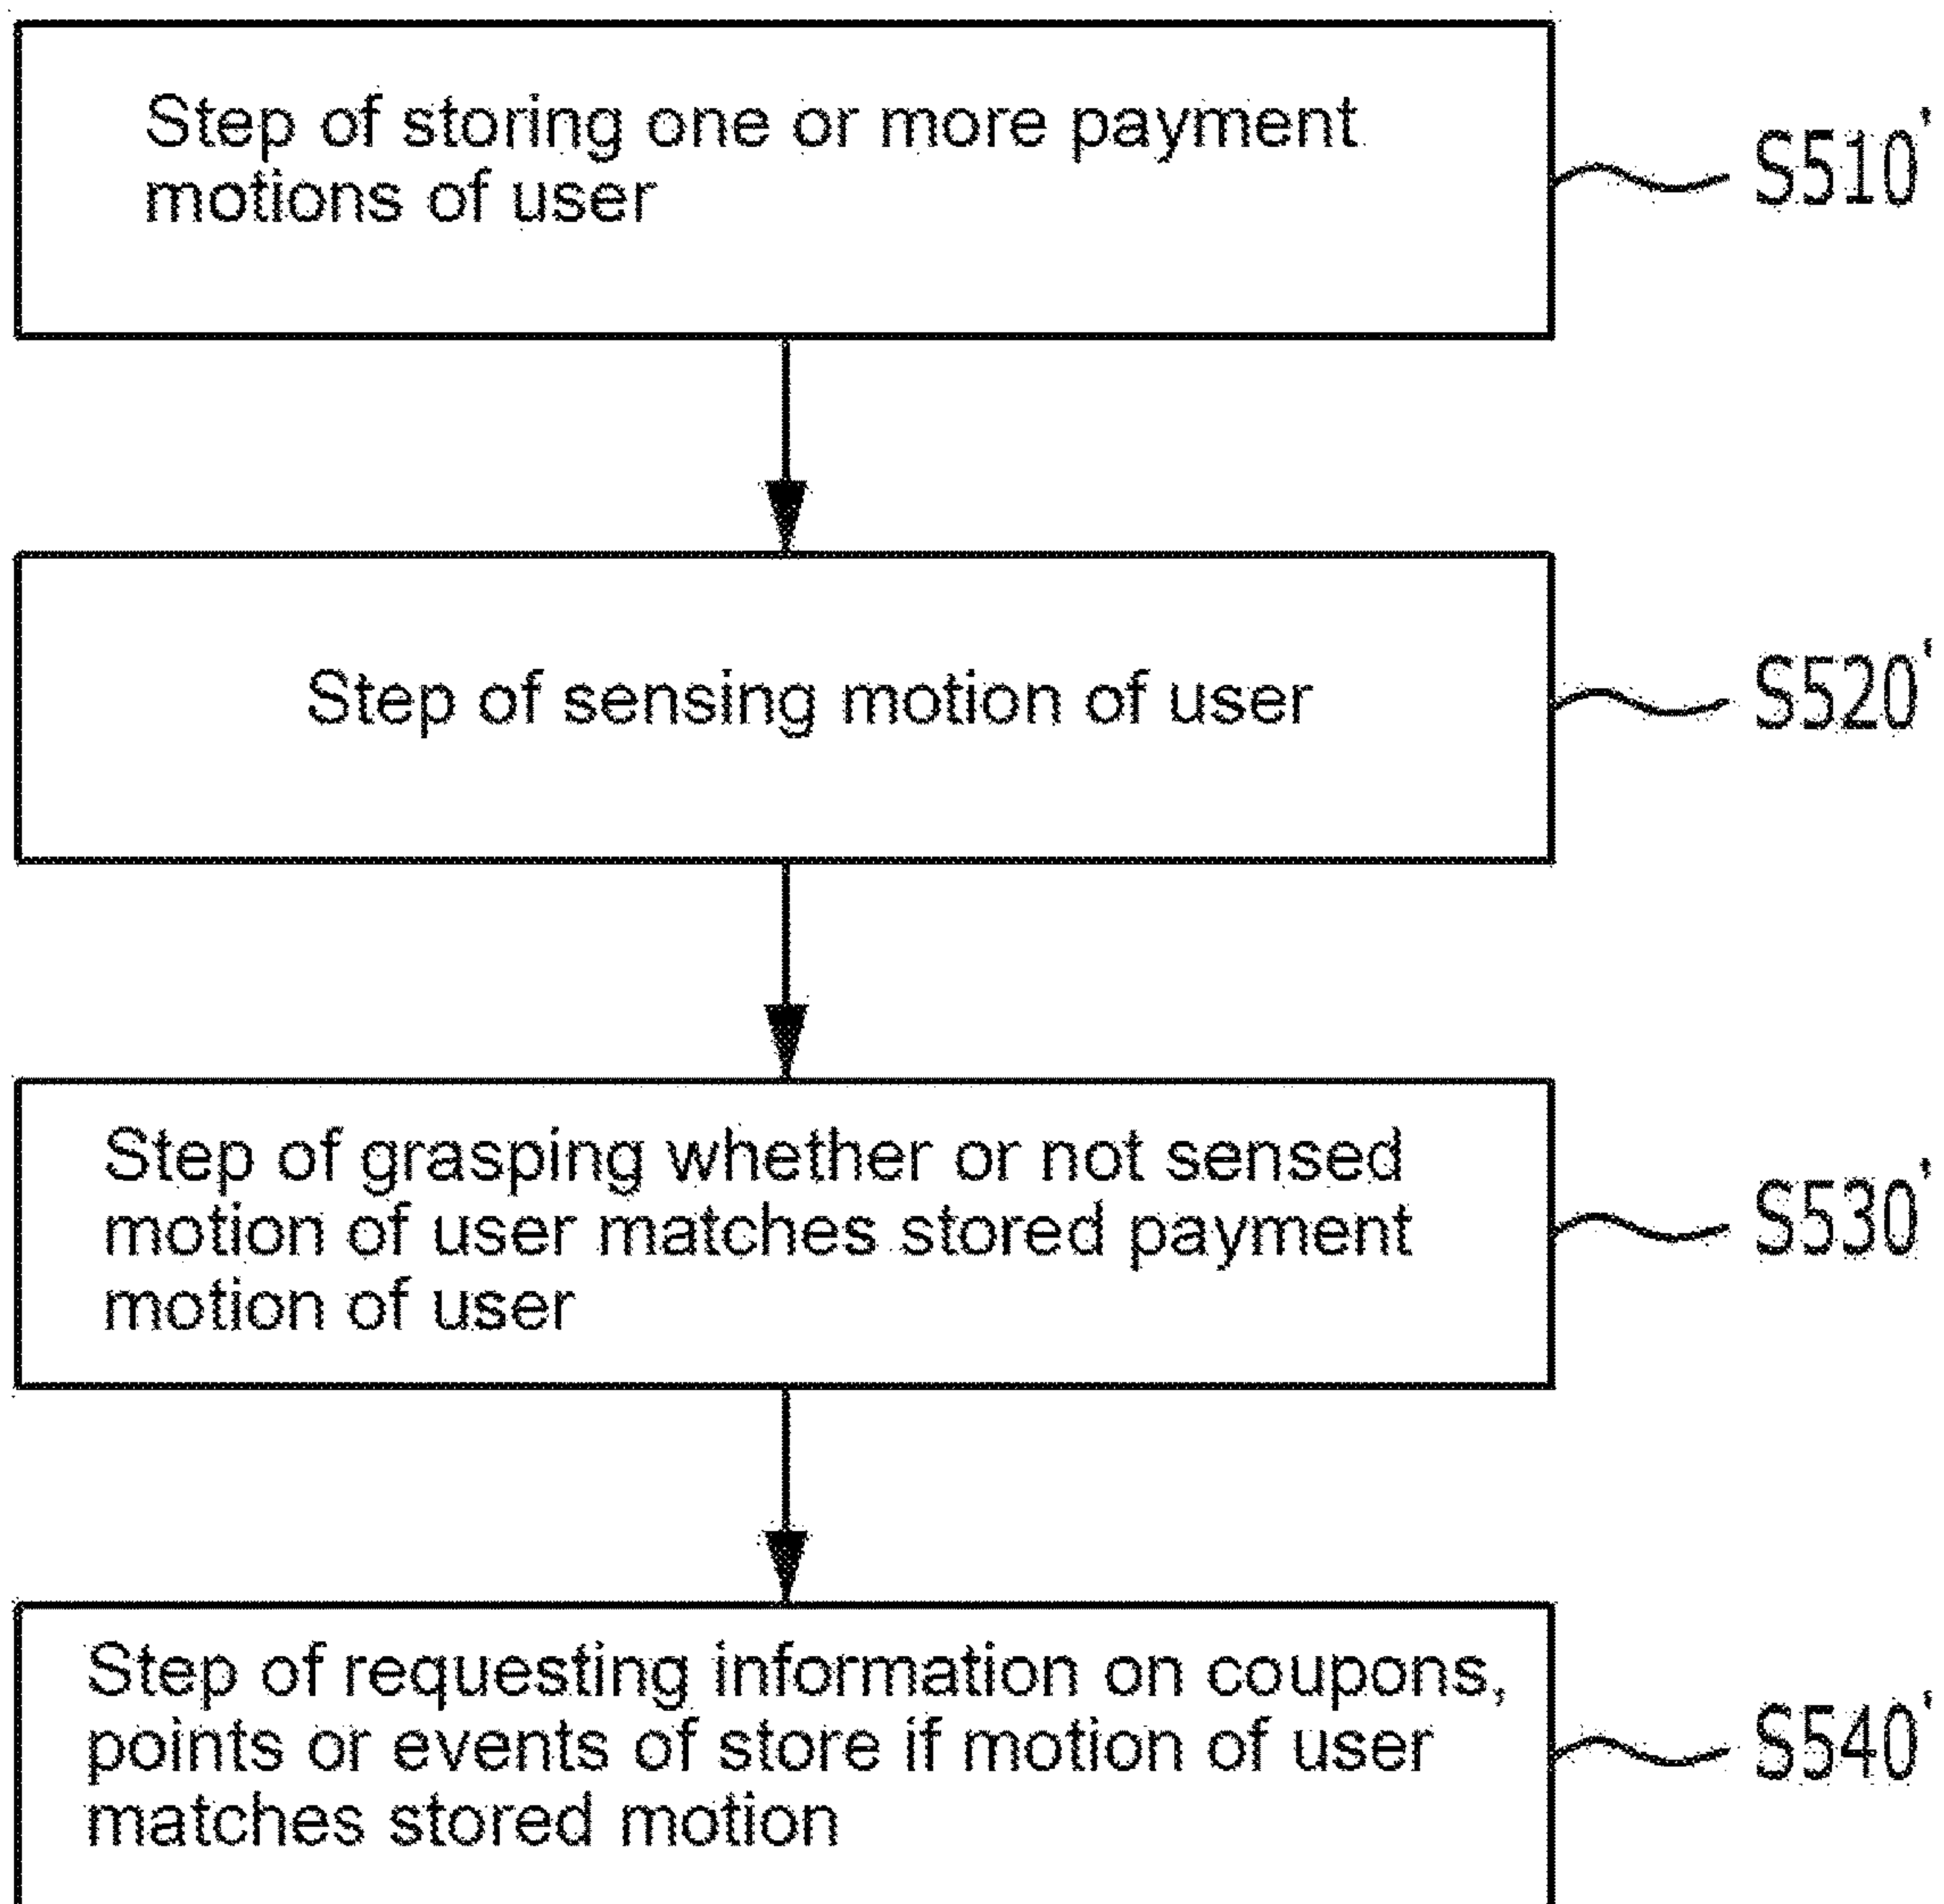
Step of storing one or more payment motions of user

S510'

Step of sensing motion of user

S520'

Step of grasping whether or not sensed motion of user matches stored payment motion of user

S530'

Step of requesting information on coupons, points or events of store if motion of user matches stored motion

S540'